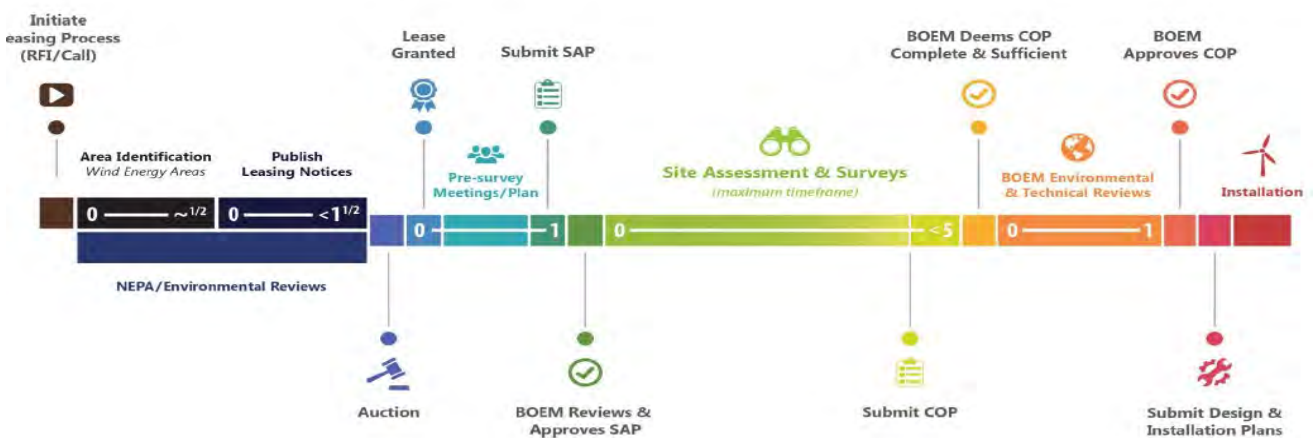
Initiate
easing Process
(RFI/Call)

Lease
Granted

Submit SAP

BOEM Deems COP
Complete & Sufficient

BOEM
Approves COP

Area Identification
Wind Energy Areas

Publish
Leasing Notices

Pre-survey
Meetings/Plan

Site Assessment & Surveys
(maximum timeframe)

BOEM Environmental
& Technical Reviews

Installation

0 $\sim^{1/2}$

0 $<1^{1/2}$

0

1

0

<5

0

1

NEPA/Environmental Reviews

Auction

BOEM Reviews &
Approves SAP

Submit COP

Submit Design &
Installation Plans